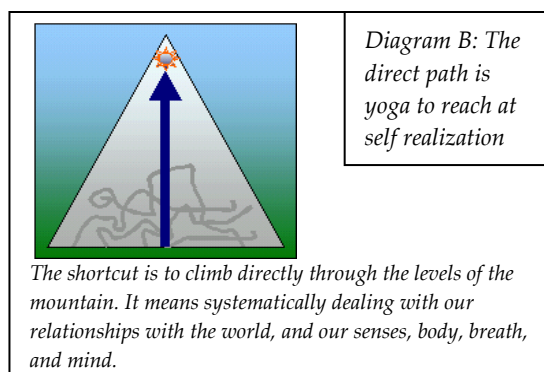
Diagram B: The direct path is yoga to reach at self realization

The shortcut is to climb directly through the levels of the mountain. It means systematically dealing with our relationships with the world, and our senses, body, breath, and mind.